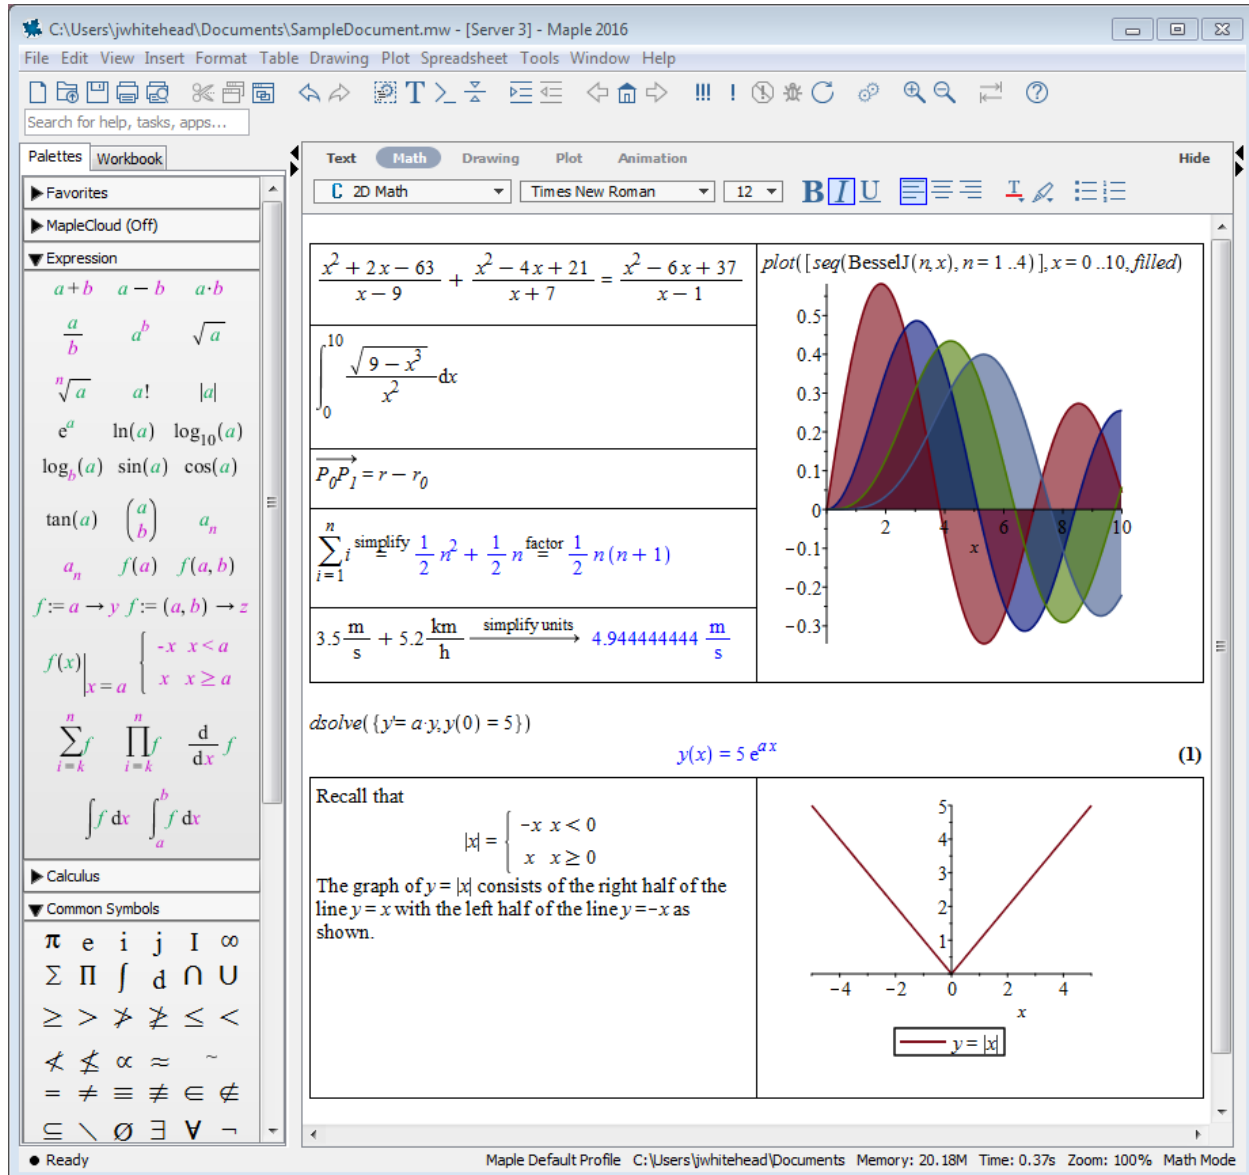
C:\Users\jwhitehead\Documents\SampleDocument.mw - [Server 3] - Maple 2016

File Edit View Insert Format Table Drawing Plot Spreadsheet Tools Window Help

Search for help, tasks, apps...

Palettes Workbook

Favorites
MapleCloud (Off)
Expression

$a+b$ $a-b$ $a \cdot b$
$\frac{a}{b}$ $a^b$ $\sqrt{a}$
$\sqrt[n]{a}$ $a!$ $|a|$
$e^a$ $\ln(a)$ $\log_{10}(a)$
$\log_b(a)$ $\sin(a)$ $\cos(a)$
$\tan(a)$ $\binom{a}{b}$ $a_n$
$a_n$ $f(a)$ $f(a,b)$
$f := a \to y$ $f := (a,b) \to z$
$f(x)\Big|_{x=a}$ $\begin{cases} -x & x<a \\ x & x \geq a \end{cases}$
$\sum_{i=k}^{n} f$ $\prod_{i=k}^{n} f$ $\frac{d}{dx} f$
$\int f\,dx$ $\int_a^b f\,dx$

Calculus
Common Symbols

π e i j I ∞
Σ Π ∫ d ∩ ∪
≥ > ≯ ≱ ≤ <
≮ ≰ ∝ ≈ ~
= ≠ ≡ ≢ ∈ ∉
⊆ ∖ ∅ ∃ ∀ ¬

Text Math Drawing Plot Animation Hide

2D Math Times New Roman 12

$\frac{x^2+2x-63}{x-9} + \frac{x^2-4x+21}{x+7} = \frac{x^2-6x+37}{x-1}$

$\int_0^{10} \frac{\sqrt{9-x^3}}{x^2} dx$

$\overrightarrow{P_0P_1} = r - r_0$

$\sum_{i=1}^{n} i \overset{\text{simplify}}{=} \frac{1}{2}n^2 + \frac{1}{2}n \overset{\text{factor}}{=} \frac{1}{2}n(n+1)$

$3.5\frac{m}{s} + 5.2\frac{km}{h} \xrightarrow{\text{simplify units}} 4.944444444\frac{m}{s}$

$plot([seq(\mathrm{BesselJ}(n,x), n=1..4)], x=0..10, filled)$

0.5
0.4
0.3
0.2
0.1
0
−0.1
−0.2
−0.3
2 4 6 8 10
x

$dsolve(\{y' = a \cdot y, y(0) = 5\})$

$y(x) = 5\,e^{ax}$ (1)

Recall that

$|x| = \begin{cases} -x & x<0 \\ x & x \geq 0 \end{cases}$

The graph of $y = |x|$ consists of the right half of the line $y = x$ with the left half of the line $y = -x$ as shown.

5
4
3
2
1
−4 −2 0 2 4
x

$y = |x|$

Ready Maple Default Profile C:\Users\jwhitehead\Documents Memory: 20.18M Time: 0.37s Zoom: 100% Math Mode